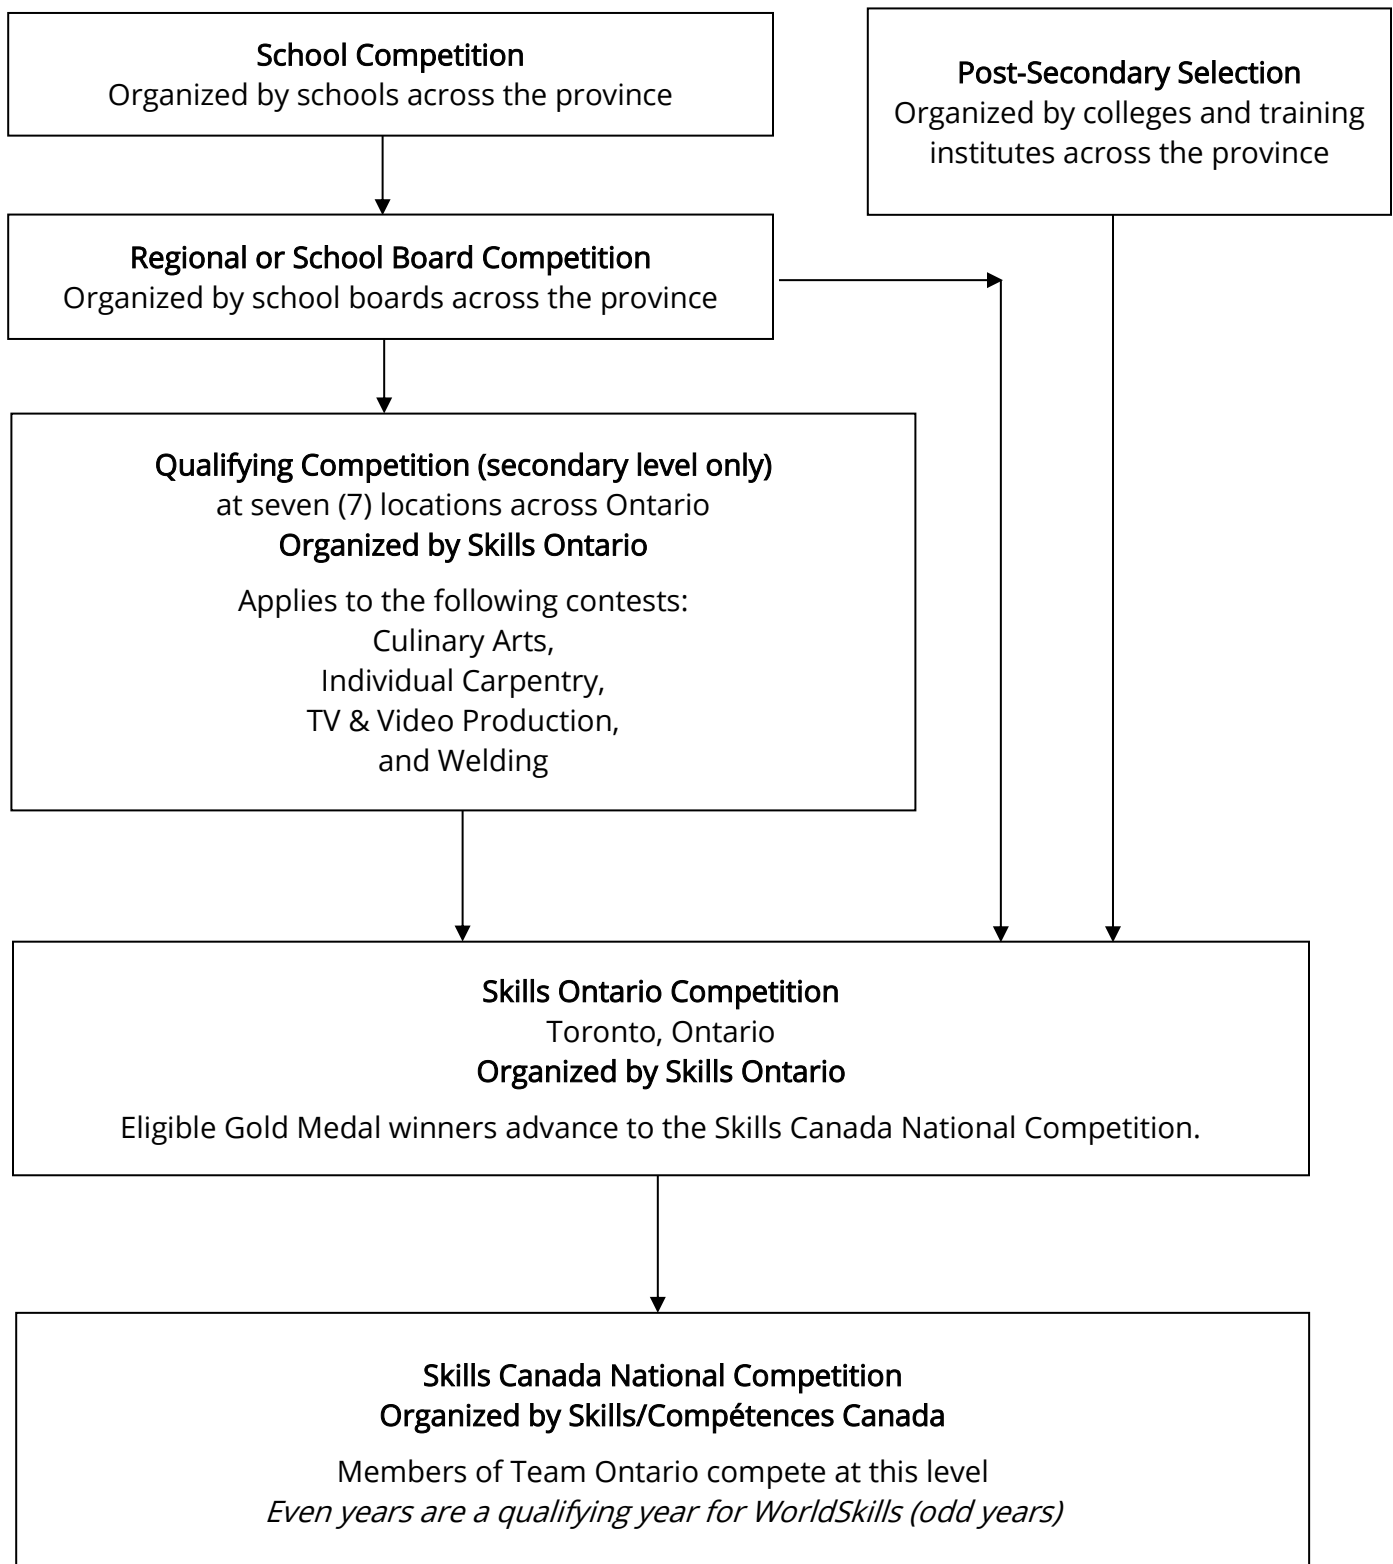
School Competition
Organized by schools across the province

Post-Secondary Selection
Organized by colleges and training institutes across the province

Regional or School Board Competition
Organized by school boards across the province

Qualifying Competition (secondary level only)
at seven (7) locations across Ontario
Organized by Skills Ontario

Applies to the following contests:
Culinary Arts,
Individual Carpentry,
TV & Video Production,
and Welding

Skills Ontario Competition
Toronto, Ontario
Organized by Skills Ontario

Eligible Gold Medal winners advance to the Skills Canada National Competition.

Skills Canada National Competition
Organized by Skills/Compétences Canada

Members of Team Ontario compete at this level
*Even years are a qualifying year for WorldSkills (odd years)*